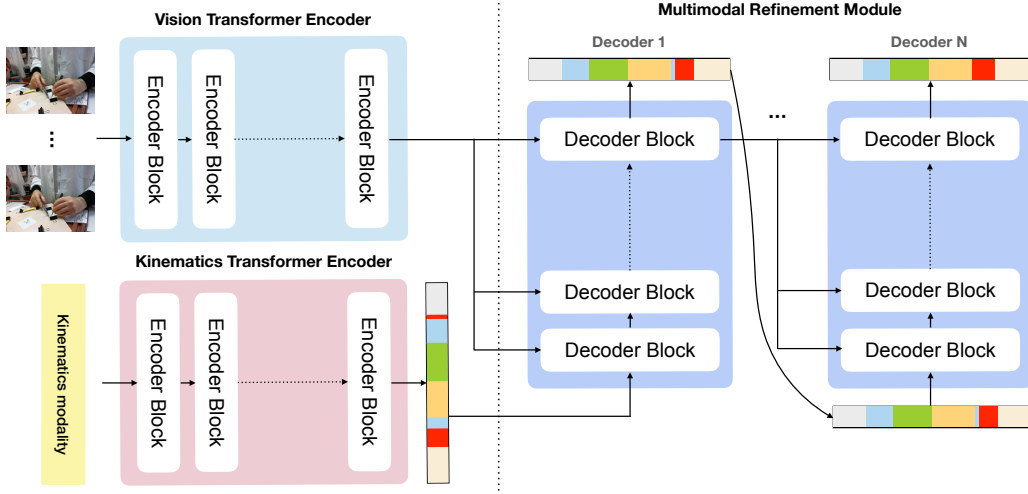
Vision Transformer Encoder

⋮

Encoder Block

Encoder Block

Encoder Block

Kinematics Transformer Encoder

Kinematics modality

Encoder Block

Encoder Block

Encoder Block

Multimodal Refinement Module

Decoder 1

Decoder Block

Decoder Block

Decoder Block

...

Decoder N

Decoder Block

Decoder Block

Decoder Block